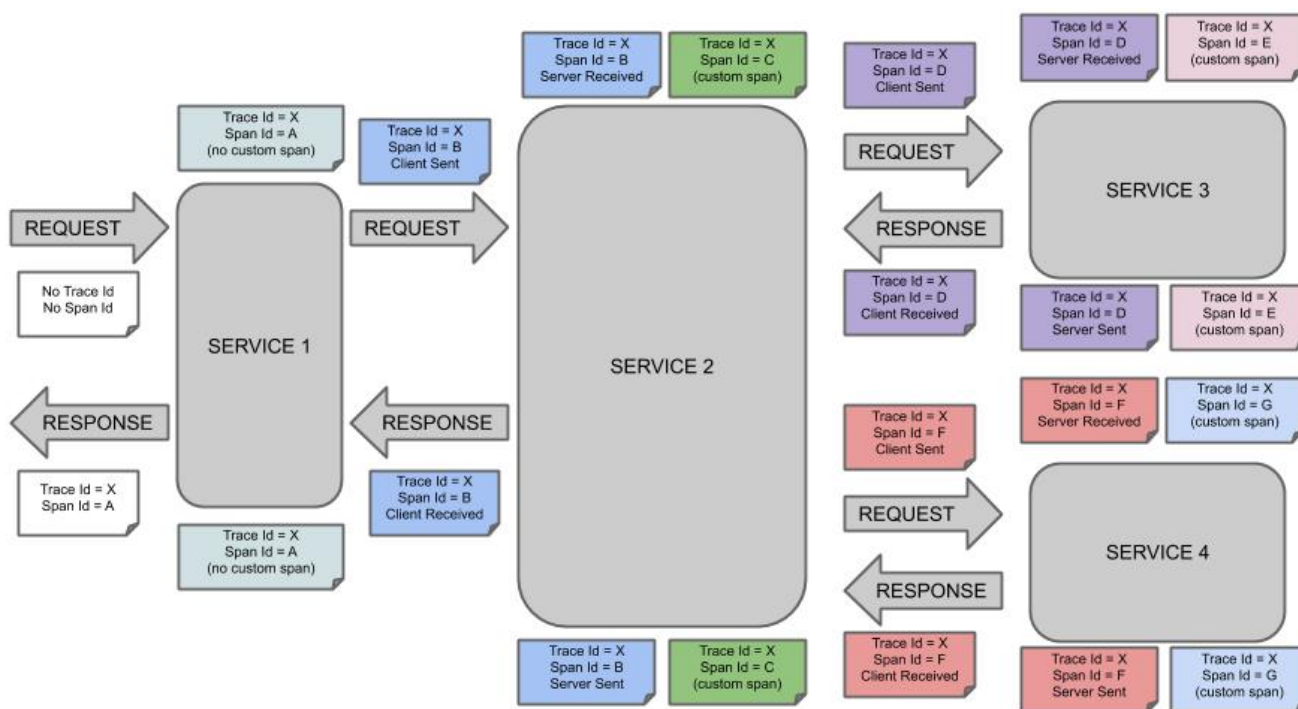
Trace Id = X
Span Id = B
Server Received

Trace Id = X
Span Id = C
(custom span)

Trace Id = X
Span Id = D
Client Sent

Trace Id = X
Span Id = D
Server Received

Trace Id = X
Span Id = E
(custom span)

Trace Id = X
Span Id = A
(no custom span)

Trace Id = X
Span Id = B
Client Sent

REQUEST

SERVICE 3

REQUEST

REQUEST

RESPONSE

No Trace Id
No Span Id

Trace Id = X
Span Id = D
Client Received

Trace Id = X
Span Id = D
Server Sent

Trace Id = X
Span Id = E
(custom span)

SERVICE 1

SERVICE 2

Trace Id = X
Span Id = F
Server Received

Trace Id = X
Span Id = G
(custom span)

RESPONSE

RESPONSE

Trace Id = X
Span Id = F
Client Sent

Trace Id = X
Span Id = A

Trace Id = X
Span Id = B
Client Received

REQUEST

SERVICE 4

Trace Id = X
Span Id = A
(no custom span)

RESPONSE

Trace Id = X
Span Id = F
Client Received

Trace Id = X
Span Id = B
Server Sent

Trace Id = X
Span Id = C
(custom span)

Trace Id = X
Span Id = F
Server Sent

Trace Id = X
Span Id = G
(custom span)